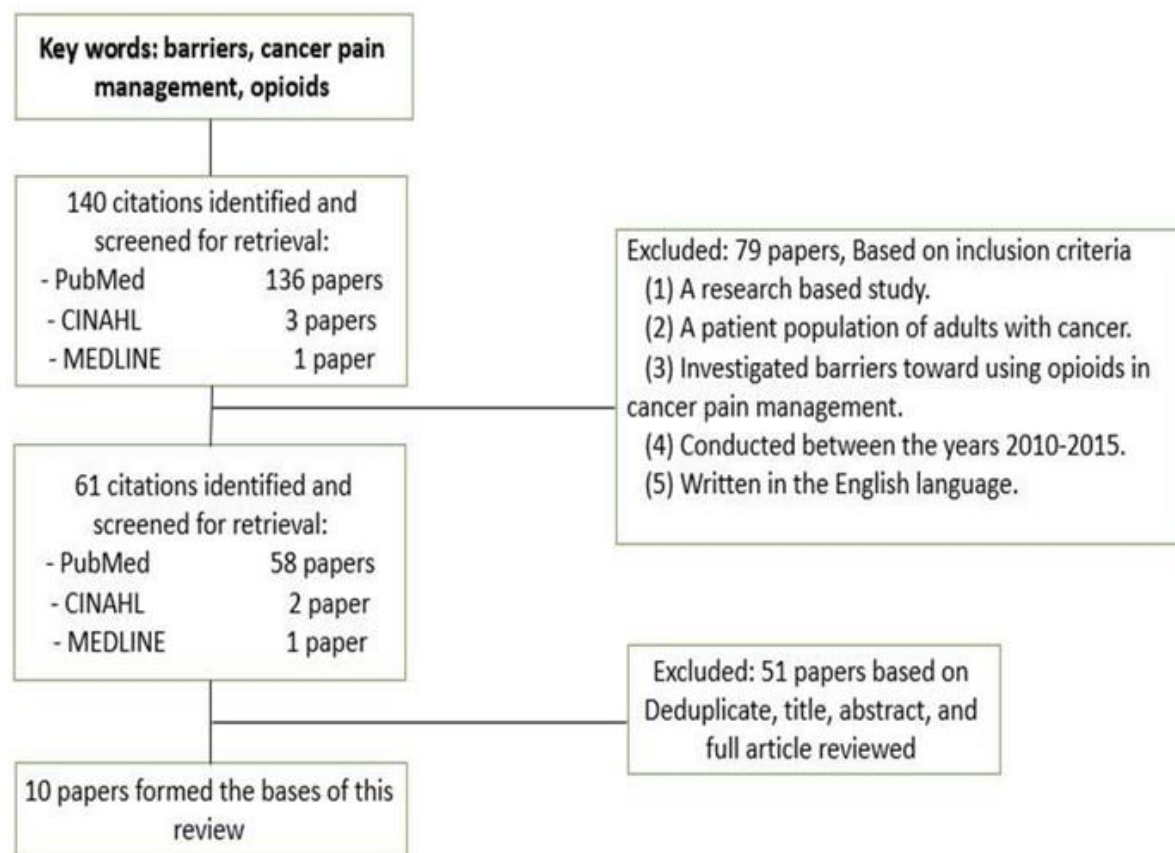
Key words: barriers, cancer pain management, opioids

140 citations identified and screened for retrieval:
- PubMed 136 papers
- CINAHL 3 papers
- MEDLINE 1 paper

Excluded: 79 papers, Based on inclusion criteria
(1) A research based study.
(2) A patient population of adults with cancer.
(3) Investigated barriers toward using opioids in cancer pain management.
(4) Conducted between the years 2010-2015.
(5) Written in the English language.

61 citations identified and screened for retrieval:
- PubMed 58 papers
- CINAHL 2 paper
- MEDLINE 1 paper

Excluded: 51 papers based on Deduplicate, title, abstract, and full article reviewed

10 papers formed the bases of this review